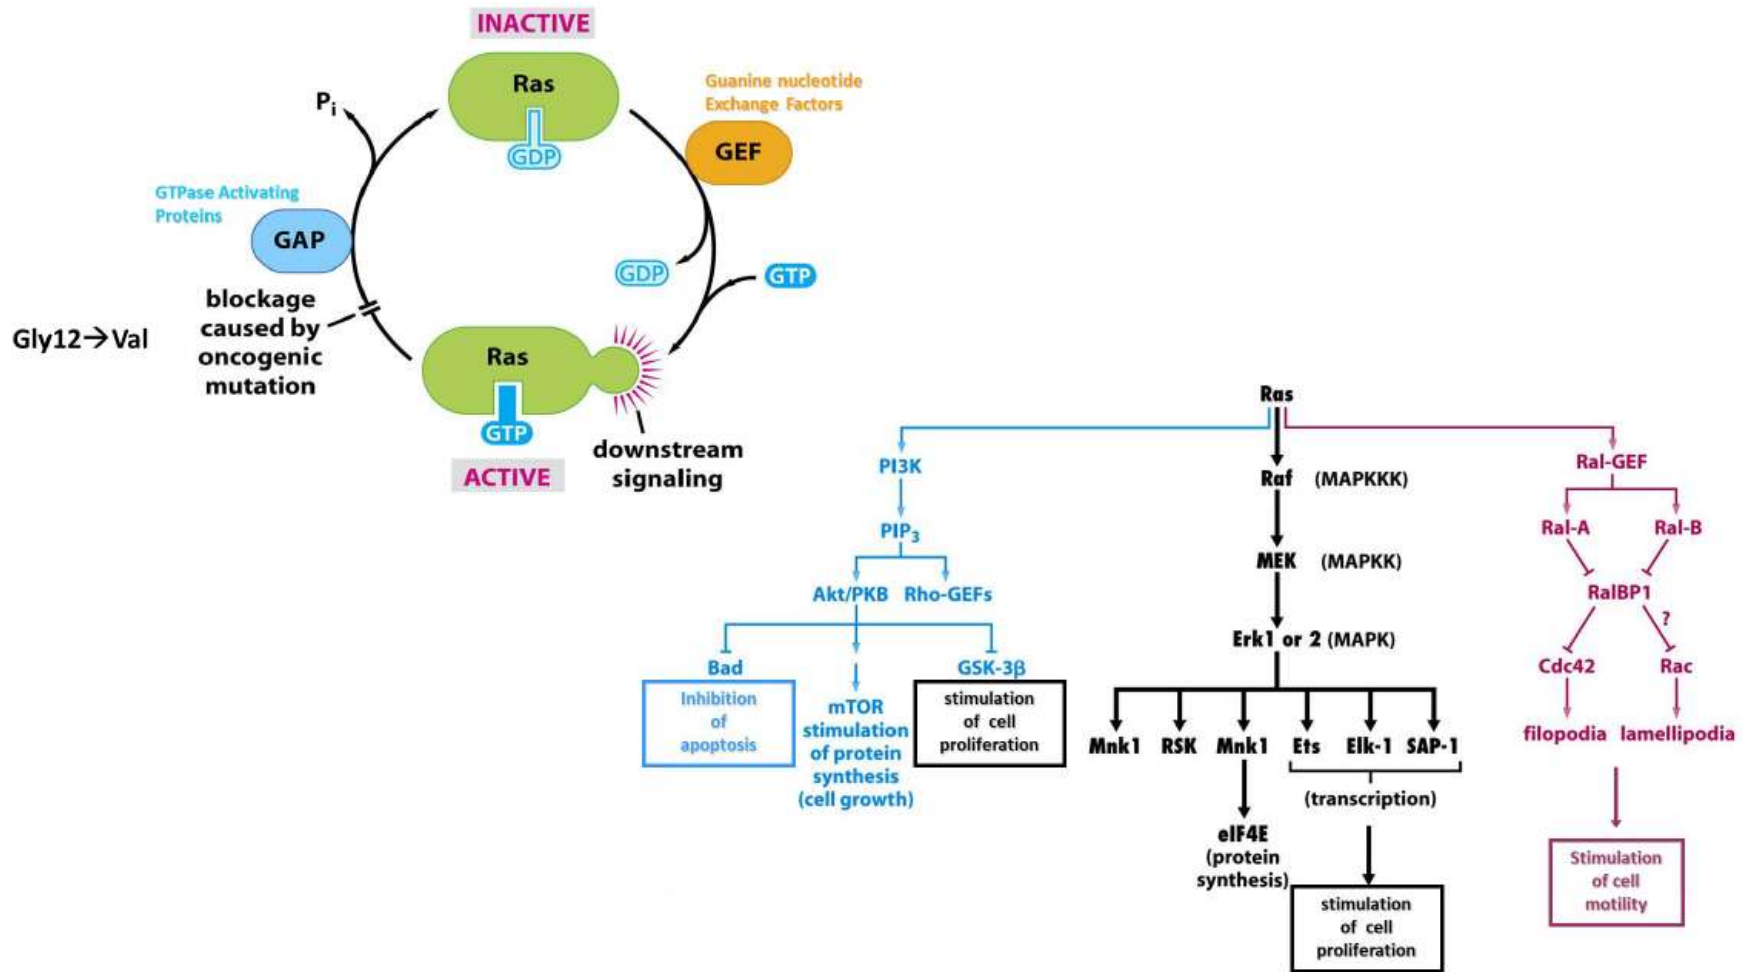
INACTIVE

Ras

GDP

$P_i$

Guanine nucleotide Exchange Factors

GEF

GTPase Activating Proteins

GAP

GDP

GTP

blockage caused by oncogenic mutation

Gly12→Val

Ras

GTP

ACTIVE

downstream signaling

Ras

PI3K

$PIP_3$

Akt/PKB

Rho-GEFs

Bad

Inhibition of apoptosis

mTOR stimulation of protein synthesis (cell growth)

GSK-3β

stimulation of cell proliferation

Raf (MAPKKK)

MEK (MAPKK)

Erk1 or 2 (MAPK)

Mnk1

RSK

Mnk1

Ets

Elk-1

SAP-1

eIF4E (protein synthesis)

(transcription)

stimulation of cell proliferation

Ral-GEF

Ral-A

Ral-B

RalBP1

?

Cdc42

Rac

filopodia

lamellipodia

Stimulation of cell motility